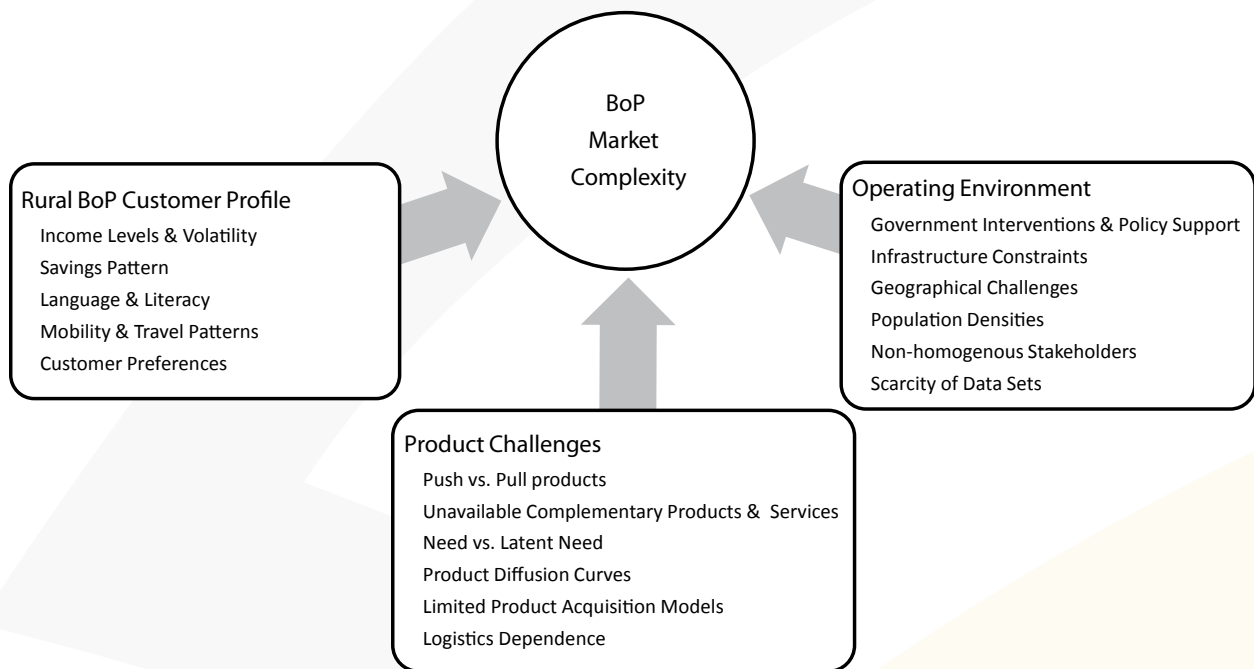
BoP
Market
Complexity

Rural BoP Customer Profile
Income Levels & Volatility
Savings Pattern
Language & Literacy
Mobility & Travel Patterns
Customer Preferences

Operating Environment
Government Interventions & Policy Support
Infrastructure Constraints
Geographical Challenges
Population Densities
Non-homogenous Stakeholders
Scarcity of Data Sets

Product Challenges
Push vs. Pull products
Unavailable Complementary Products & Services
Need vs. Latent Need
Product Diffusion Curves
Limited Product Acquisition Models
Logistics Dependence